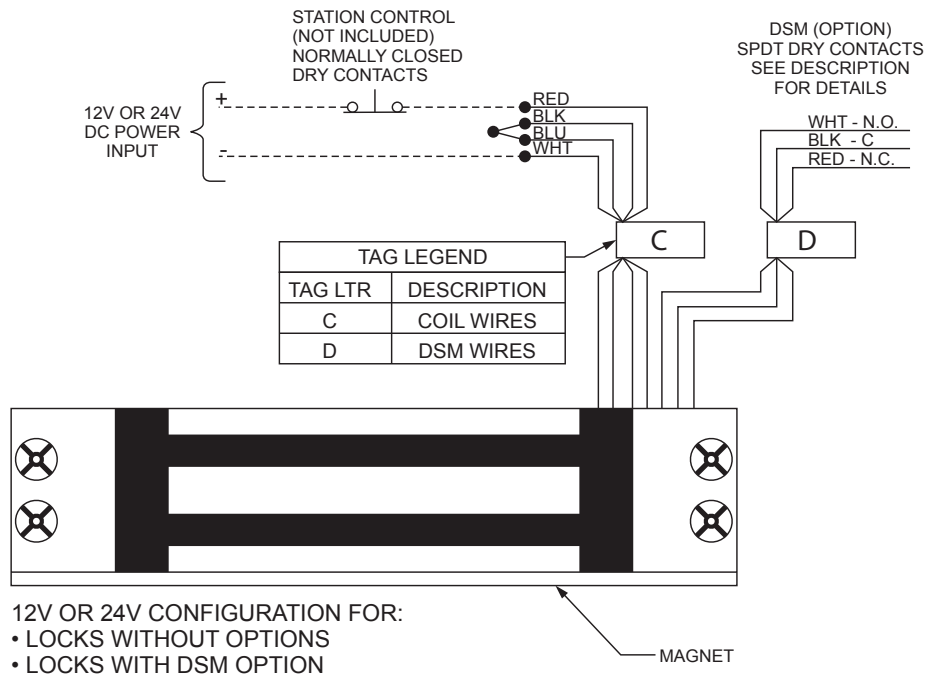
STATION CONTROL
(NOT INCLUDED)
NORMALLY CLOSED
DRY CONTACTS

DSM (OPTION)
SPDT DRY CONTACTS
SEE DESCRIPTION
FOR DETAILS

12V OR 24V
DC POWER
INPUT

+

-

RED
BLK
BLU
WHT

WHT - N.O.
BLK - C
RED - N.C.

C

D

| TAG LEGEND | |
|---|---|
| TAG LTR | DESCRIPTION |
| C | COIL WIRES |
| D | DSM WIRES |

12V OR 24V CONFIGURATION FOR:
• LOCKS WITHOUT OPTIONS
• LOCKS WITH DSM OPTION

MAGNET